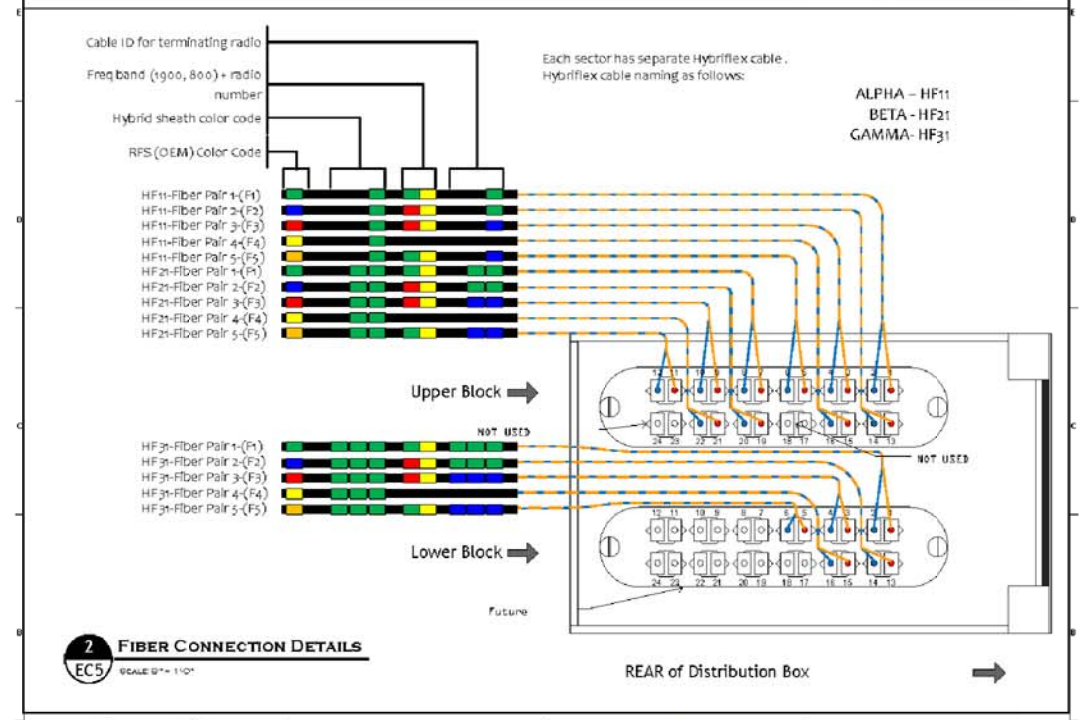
Cable ID for terminating radio

Freq band (1900, 800) + radio number

Hybrid sheath color code

RFS (OEM) Color Code

Each sector has separate Hybriflex cable . Hybriflex cable naming as follows:

ALPHA – HF11
BETA - HF21
GAMMA- HF31

HF11-Fiber Pair 1-(F1)
HF11-Fiber Pair 2-(F2)
HF11-Fiber Pair 3-(F3)
HF11-Fiber Pair 4-(F4)
HF11-Fiber Pair 5-(F5)
HF21-Fiber Pair 1-(F1)
HF21-Fiber Pair 2-(F2)
HF21-Fiber Pair 3-(F3)
HF21-Fiber Pair 4-(F4)
HF21-Fiber Pair 5-(F5)

Upper Block

12 11 10 9 8 7 6 5 4 3 2 1
24 23 22 21 20 19 18 17 16 15 14 13

NOT USED

HF31-Fiber Pair 1-(F1)
HF31-Fiber Pair 2-(F2)
HF31-Fiber Pair 3-(F3)
HF31-Fiber Pair 4-(F4)
HF31-Fiber Pair 5-(F5)

NOT USED

Lower Block

12 11 10 9 8 7 6 5 4 3 2 1
24 23 22 21 20 19 18 17 16 15 14 13

Future

2
EC5
FIBER CONNECTION DETAILS
SCALE: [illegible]

REAR of Distribution Box